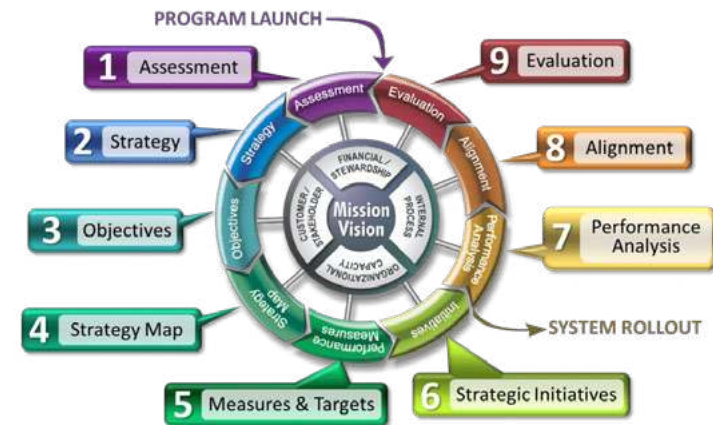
PROGRAM LAUNCH

1 Assessment

9 Evaluation

2 Strategy

8 Alignment

3 Objectives

7 Performance Analysis

4 Strategy Map

SYSTEM ROLLOUT

5 Measures & Targets

6 Strategic Initiatives

Assessment
Evaluation
Alignment
Performance Analysis
Initiatives
Performance Measures
Strategy Map
Objectives
Strategy

FINANCIAL/ STEWARDSHIP
INTERNAL PROCESS
ORGANIZATIONAL CAPACITY
CUSTOMER/ STAKEHOLDER

Mission
Vision